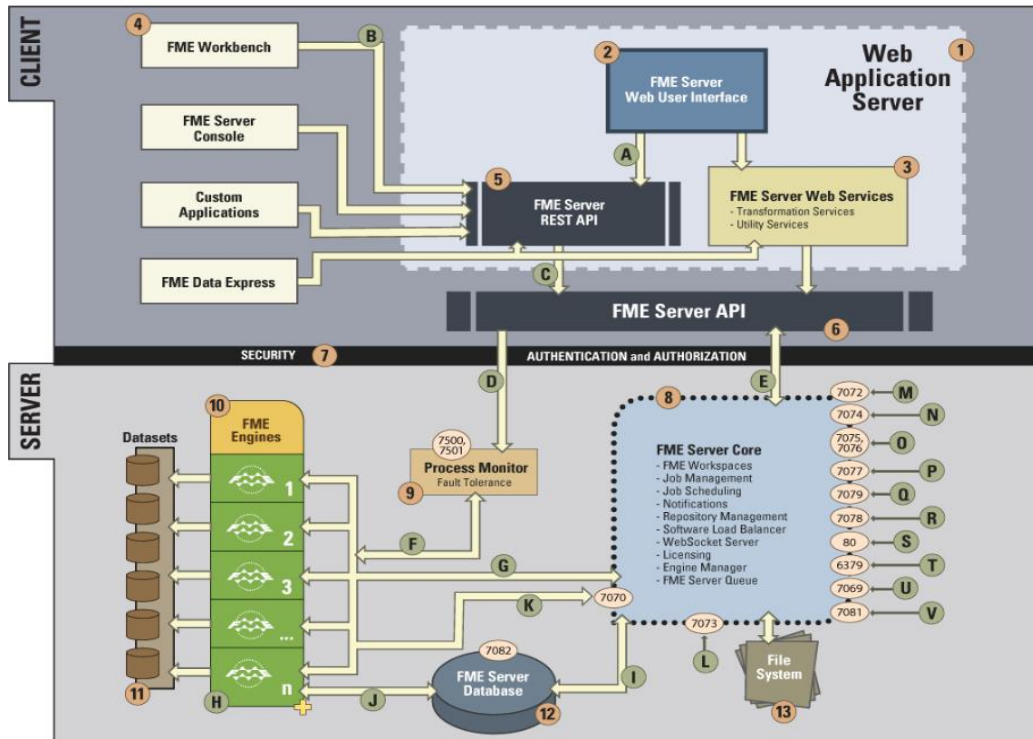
CLIENT

4 FME Workbench

B

2 FME Server Web User Interface

Web Application Server 1

FME Server Console

A

Custom Applications

5 FME Server REST API

3 FME Server Web Services
- Transformation Services
- Utility Services

FME Data Express

C

FME Server API 6

SECURITY 7

AUTHENTICATION and AUTHORIZATION

SERVER

D

E

10 FME Engines

Datasets

1
2
3
...
n

7500, 7501

Process Monitor
Fault Tolerance
9

8

FME Server Core
- FME Workspaces
- Job Management
- Job Scheduling
- Notifications
- Repository Management
- Software Load Balancer
- WebSocket Server
- Licensing
- Engine Manager
- FME Server Queue

7072 M
7074 N
7075, 7076 O
7077 P
7079 Q
7078 R
80 S
6379 T
7069 U
7081 V

F

G

K

7070

7073

L

7082

FME Server Database 12

I

J

H

11

File System 13